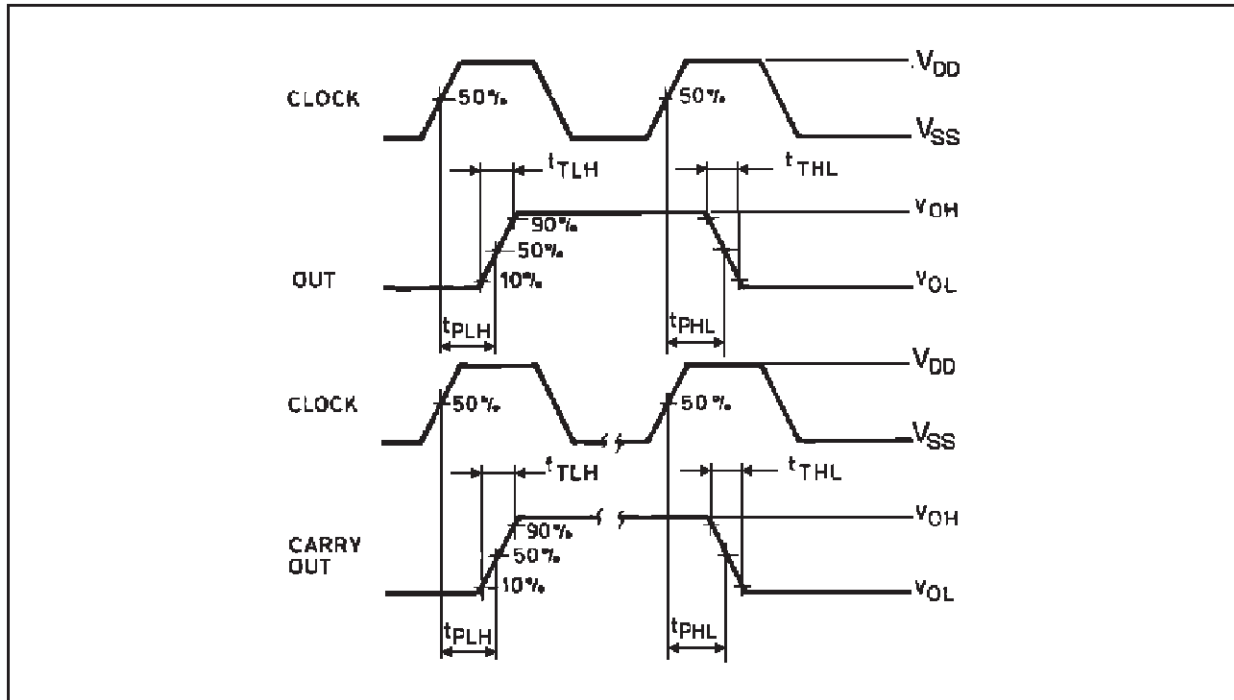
CLOCK

50%

50%

$V_{DD}$

$V_{SS}$

$t_{TLH}$

$t_{THL}$

90%

50%

$V_{OH}$

OUT

10%

$V_{OL}$

$t_{PLH}$

$t_{PHL}$

CLOCK

50%

50%

$V_{DD}$

$V_{SS}$

$t_{TLH}$

$t_{THL}$

90%

$V_{OH}$

CARRY OUT

50%

10%

$V_{OL}$

$t_{PLH}$

$t_{PHL}$